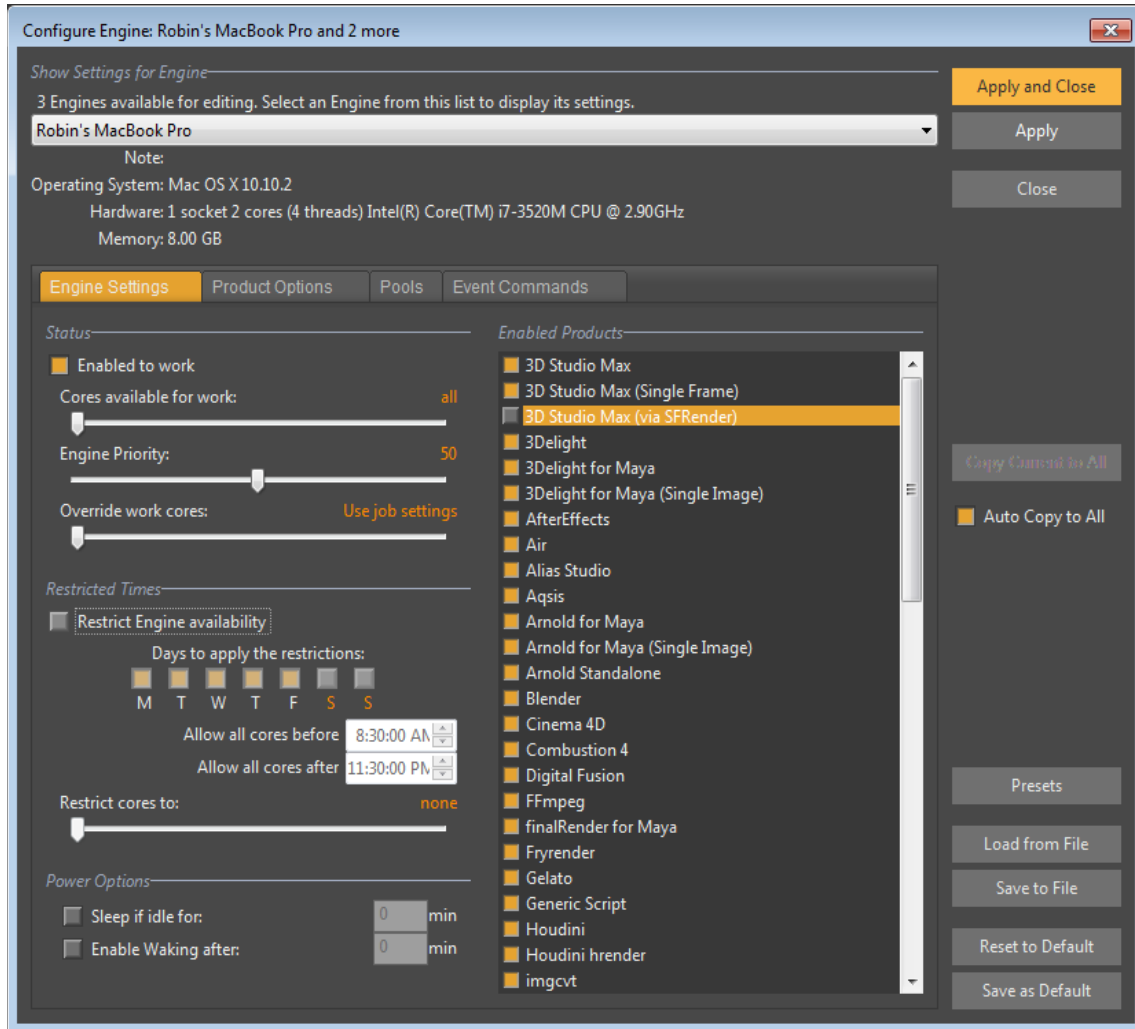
Configure Engine: Robin's MacBook Pro and 2 more

Show Settings for Engine

3 Engines available for editing. Select an Engine from this list to display its settings.

Robin's MacBook Pro

Note:

Operating System: Mac OS X 10.10.2

Hardware: 1 socket 2 cores (4 threads) Intel(R) Core(TM) i7-3520M CPU @ 2.90GHz

Memory: 8.00 GB

Apply and Close

Apply

Close

Engine Settings | Product Options | Pools | Event Commands

Status

Enabled to work

Cores available for work: all

Engine Priority: 50

Override work cores: Use job settings

Restricted Times

Restrict Engine availability

Days to apply the restrictions:

M T W T F S S

Allow all cores before 8:30:00 AM

Allow all cores after 11:30:00 PM

Restrict cores to: none

Power Options

Sleep if idle for: 0 min

Enable Waking after: 0 min

Enabled Products

3D Studio Max
3D Studio Max (Single Frame)
3D Studio Max (via SFRender)
3Delight
3Delight for Maya
3Delight for Maya (Single Image)
AfterEffects
Air
Alias Studio
Aqsis
Arnold for Maya
Arnold for Maya (Single Image)
Arnold Standalone
Blender
Cinema 4D
Combustion 4
Digital Fusion
FFmpeg
finalRender for Maya
Fryrender
Gelato
Generic Script
Houdini
Houdini hrender
imgcvt

Copy Current to All

Auto Copy to All

Presets

Load from File

Save to File

Reset to Default

Save as Default